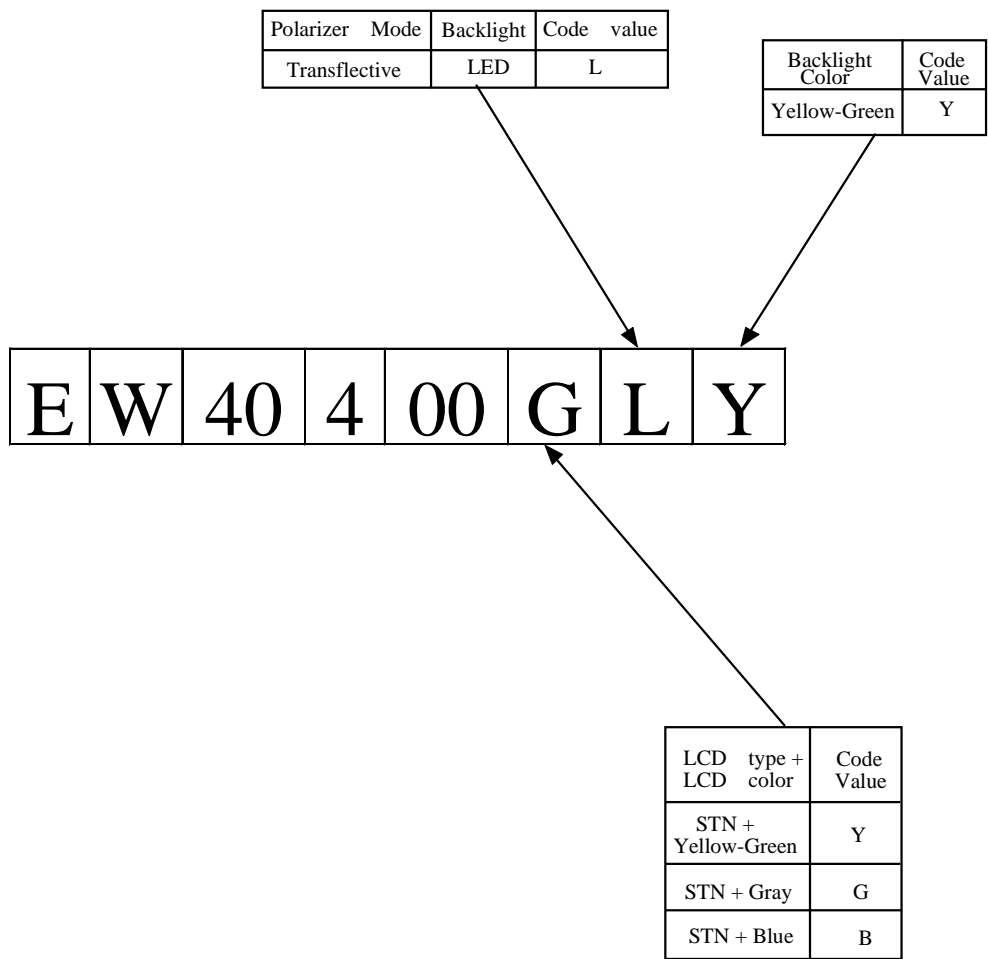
| Polarizer Mode | Backlight | Code value |
|---|---|---|
| Transflective | LED | L |

| Backlight Color | Code Value |
|---|---|
| Yellow-Green | Y |

| E | W | 40 | 4 | 00 | G | L | Y |
|---|---|---|---|---|---|---|---|

| LCD type + LCD color | Code Value |
|---|---|
| STN + Yellow-Green | Y |
| STN + Gray | G |
| STN + Blue | B |